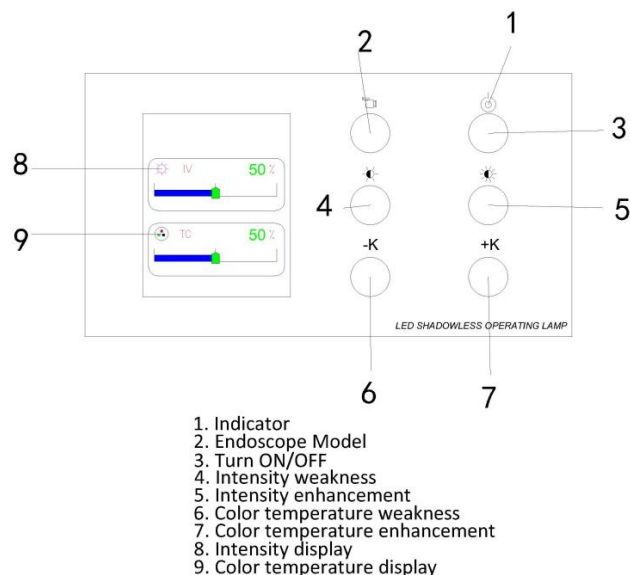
2

1

8

IV

50%

3

4

5

9

TC

50%

-K

+K

LED SHADOWLESS OPERATING LAMP

6

7

1. Indicator
2. Endoscope Model
3. Turn ON/OFF
4. Intensity weakness
5. Intensity enhancement
6. Color temperature weakness
7. Color temperature enhancement
8. Intensity display
9. Color temperature display